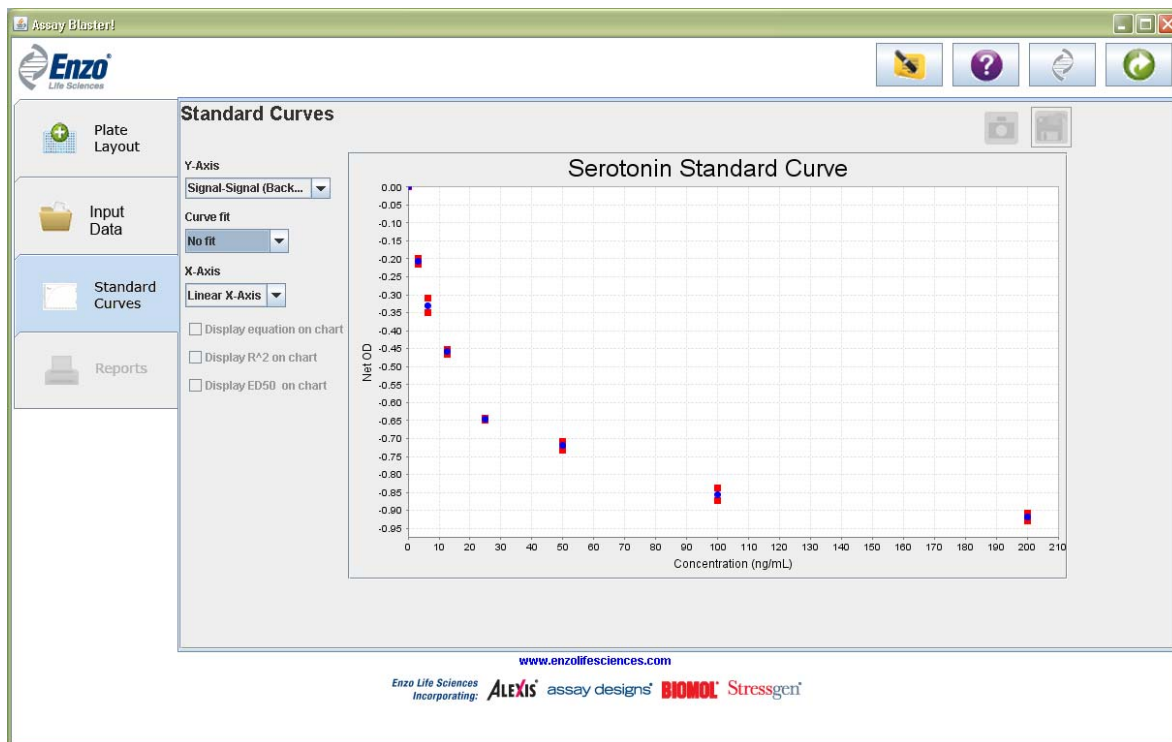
Assay Blaster!

Enzo
Life Sciences

Plate Layout

Input Data

Standard Curves

Reports

Standard Curves

Y-Axis
Signal-Signal (Back...
Curve fit
No fit
X-Axis
Linear X-Axis
Display equation on chart
Display R^2 on chart
Display ED50 on chart

Serotonin Standard Curve

Net OD

0.00
-0.05
-0.10
-0.15
-0.20
-0.25
-0.30
-0.35
-0.40
-0.45
-0.50
-0.55
-0.60
-0.65
-0.70
-0.75
-0.80
-0.85
-0.90
-0.95

0 10 20 30 40 50 60 70 80 90 100 110 120 130 140 150 160 170 180 190 200 210
Concentration (ng/mL)

www.enzolifesciences.com

Enzo Life Sciences Incorporating: ALEXIS assay designs BIOMOL Stressgen